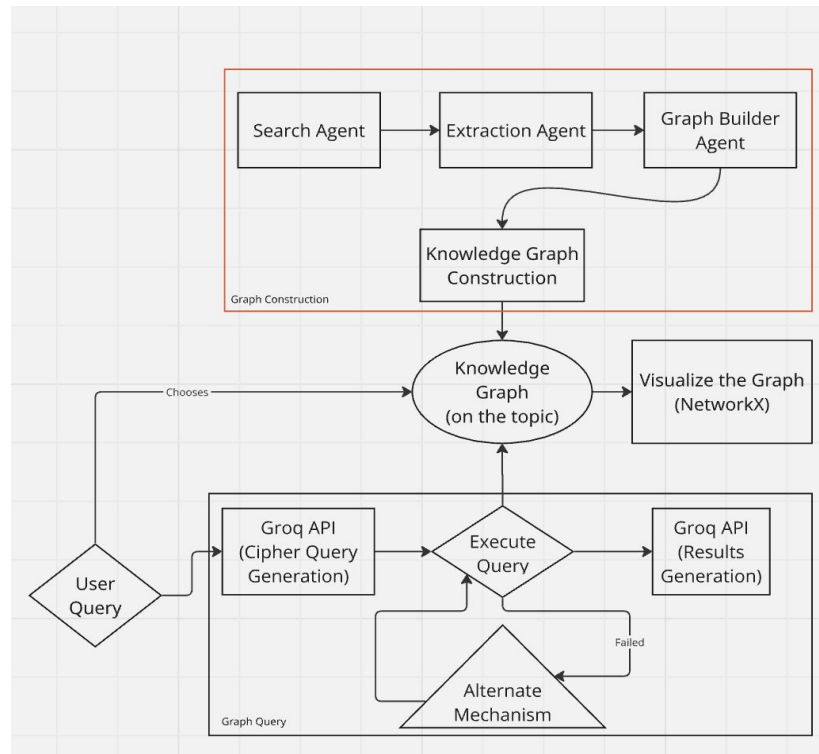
Search Agent

Extraction Agent

Graph Builder Agent

Knowledge Graph Construction

Graph Construction

Chooses

Knowledge Graph (on the topic)

Visualize the Graph (NetworkX)

User Query

Groq API (Cipher Query Generation)

Execute Query

Groq API (Results Generation)

Failed

Alternate Mechanism

Graph Query